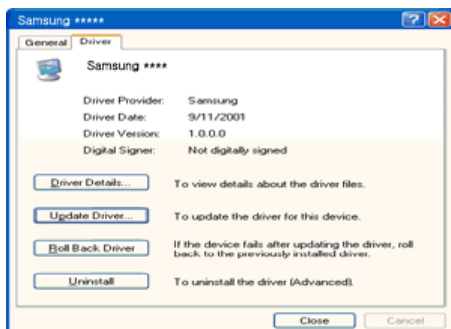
Samsung *****

General | Driver

Samsung ****

| | |
|---|---|
| Driver Provider: | Samsung |
| Driver Date: | 9/11/2001 |
| Driver Version: | 1.0.0.0 |
| Digital Signer: | Not digitally signed |

Driver Details... To view details about the driver files.

Update Driver... To update the driver for this device.

Roll Back Driver If the device fails after updating the driver, roll back to the previously installed driver.

Uninstall To uninstall the driver (Advanced).

Close Cancel